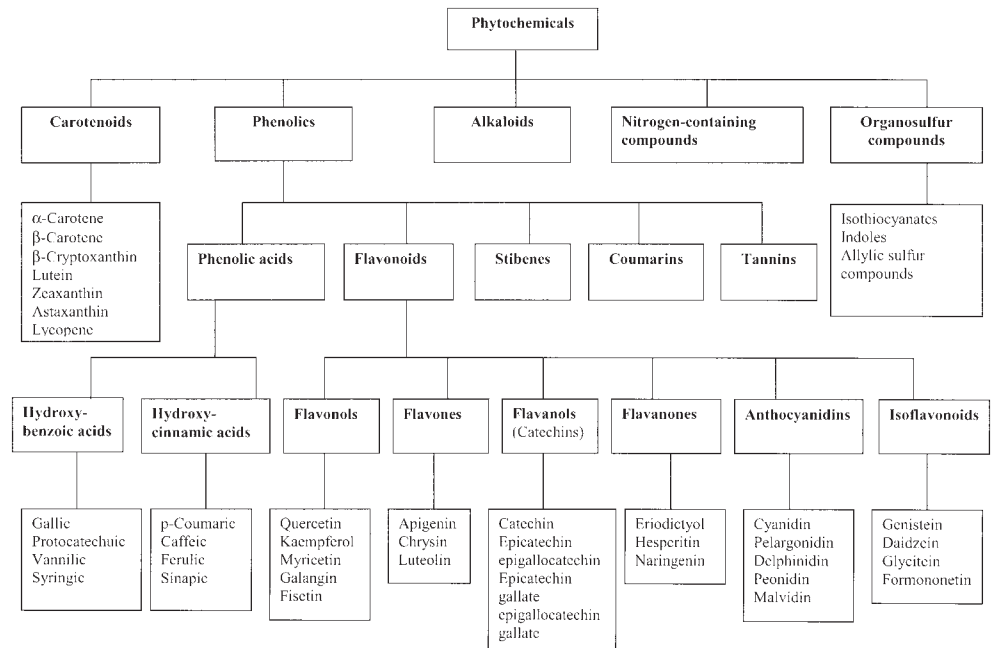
Phytochemicals

Carotenoids

Phenolics

Alkaloids

Nitrogen-containing compounds

Organosulfur compounds

α-Carotene
β-Carotene
β-Cryptoxanthin
Lutein
Zeaxanthin
Astaxanthin
Lycopene

Isothiocyanates
Indoles
Allylic sulfur compounds

Phenolic acids

Flavonoids

Stibenes

Coumarins

Tannins

Hydroxy-benzoic acids

Hydroxy-cinnamic acids

Flavonols

Flavones

Flavanols (Catechins)

Flavanones

Anthocyanidins

Isoflavonoids

Gallic
Protocatechuic
Vannilic
Syringic

p-Coumaric
Caffeic
Ferulic
Sinapic

Quercetin
Kaempferol
Myricetin
Galangin
Fisetin

Apigenin
Chrysin
Luteolin

Catechin
Epicatechin
epigallocatechin
Epicatechin gallate
epigallocatechin gallate

Eriodictyol
Hesperitin
Naringenin

Cyanidin
Pelargonidin
Delphinidin
Peonidin
Malvidin

Genistein
Daidzein
Glycitein
Formononetin